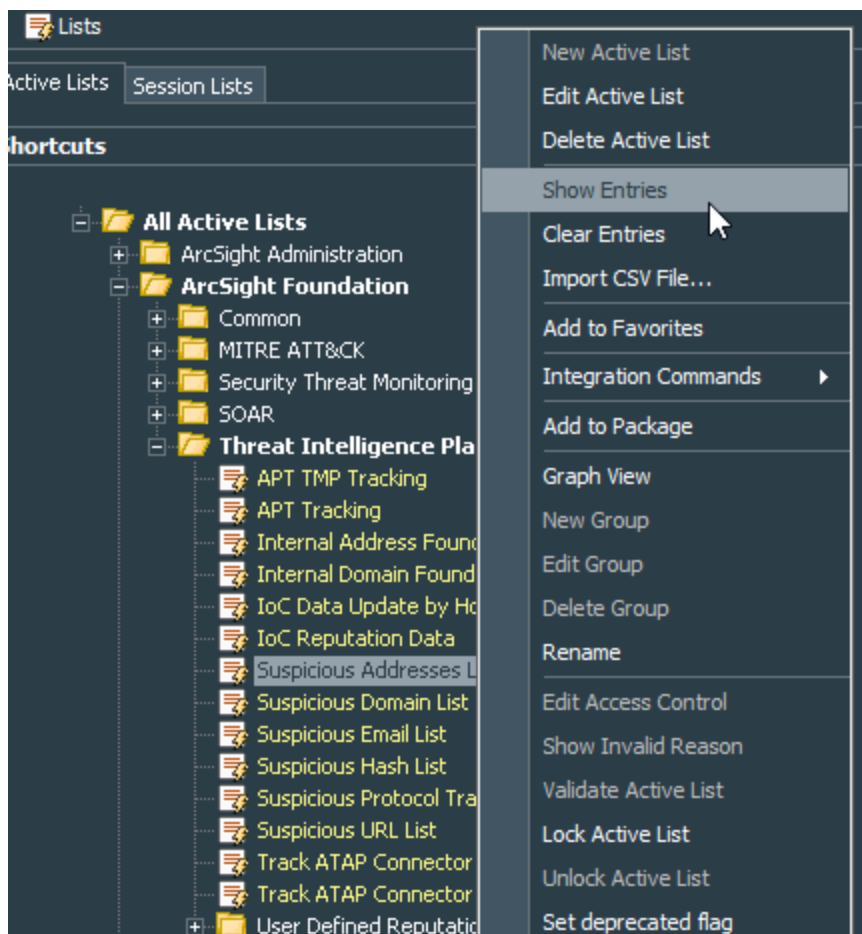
Lists

Active Lists | Session Lists

Shortcuts

All Active Lists
ArcSight Administration
ArcSight Foundation
Common
MITRE ATT&CK
Security Threat Monitoring
SOAR
Threat Intelligence Pla
APT TMP Tracking
APT Tracking
Internal Address Found
Internal Domain Found
IoC Data Update by Ho
IoC Reputation Data
Suspicious Addresses L
Suspicious Domain List
Suspicious Email List
Suspicious Hash List
Suspicious Protocol Tra
Suspicious URL List
Track ATAP Connector
Track ATAP Connector
User Defined Reputati

New Active List
Edit Active List
Delete Active List
Show Entries
Clear Entries
Import CSV File...
Add to Favorites
Integration Commands
Add to Package
Graph View
New Group
Edit Group
Delete Group
Rename
Edit Access Control
Show Invalid Reason
Validate Active List
Lock Active List
Unlock Active List
Set deprecated flag